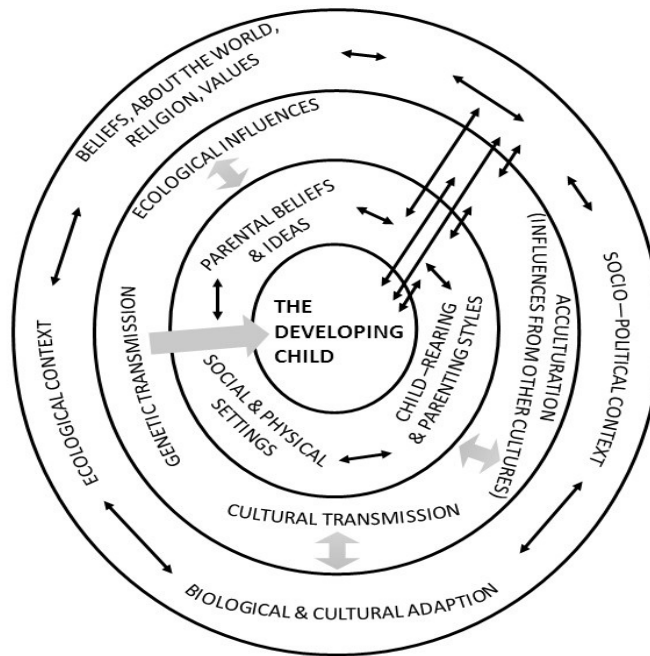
BELIEFS, ABOUT THE WORLD, RELIGION, VALUES

ECOLOGICAL INFLUENCES

PARENTAL BELIEFS & IDEAS

THE DEVELOPING CHILD

GENETIC TRANSMISSION

SOCIAL & PHYSICAL SETTINGS

CHILD –REARING & PARENTING STYLES

ACCULTURATION (INFLUENCES FROM OTHER CULTURES)

SOCIO—POLITICAL CONTEXT

ECOLOGICAL CONTEXT

CULTURAL TRANSMISSION

BIOLOGICAL & CULTURAL ADAPTION